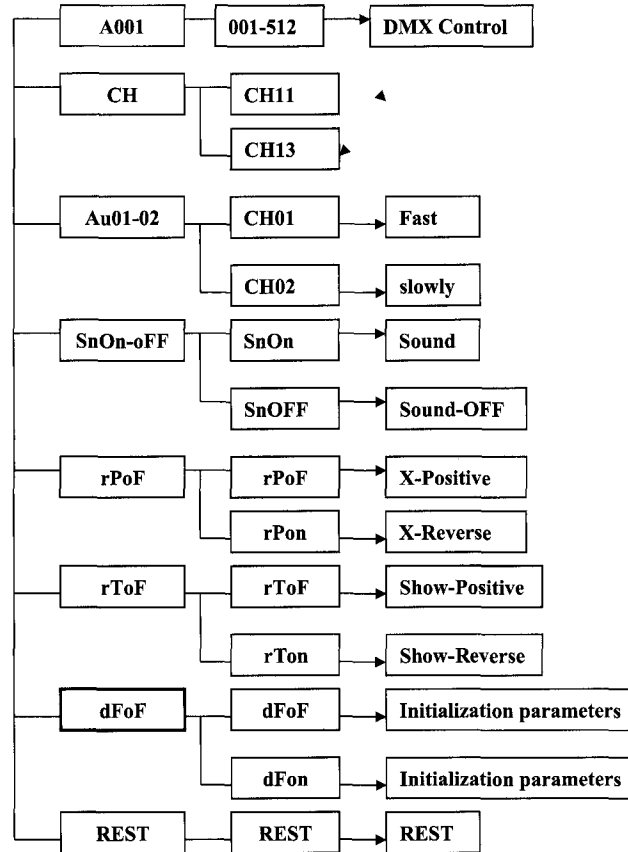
A001
001-512
DMX Control

CH
CH11
CH13

Au01-02
CH01
Fast
CH02
slowly

SnOn-oFF
SnOn
Sound
SnOFF
Sound-OFF

rPoF
rPoF
X-Positive
rPon
X-Reverse

rToF
rToF
Show-Positive
rTon
Show-Reverse

dFoF
dFoF
Initialization parameters
dFon
Initialization parameters

REST
REST
REST